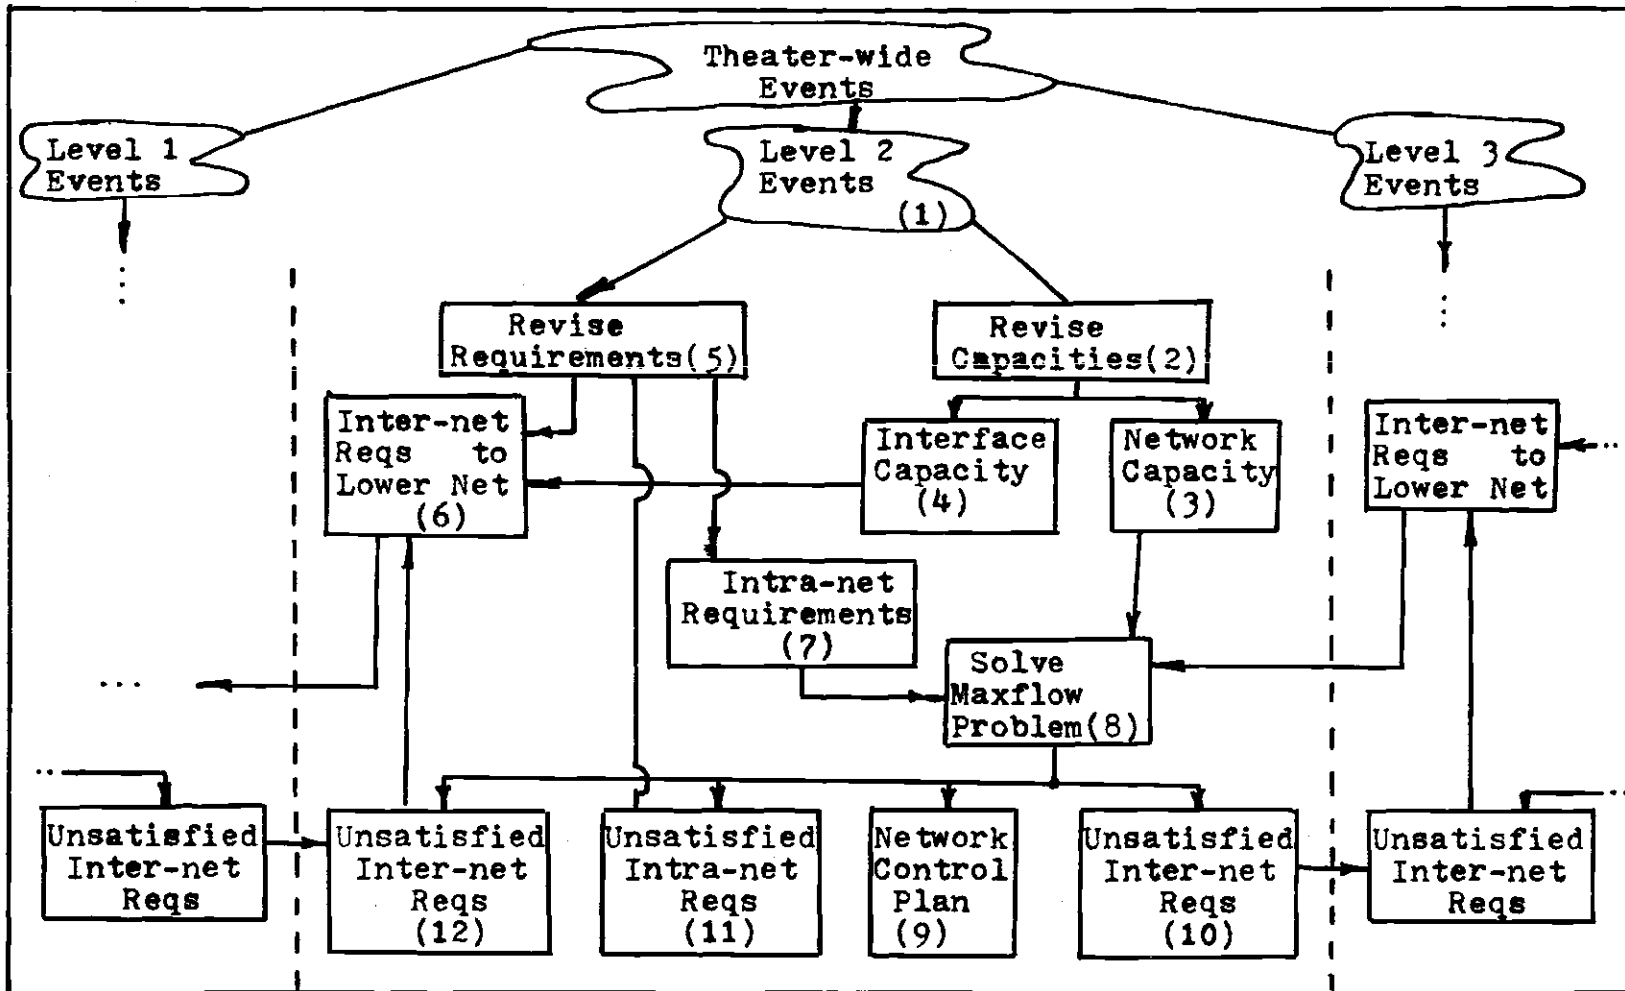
Theater-wide Events

Level 1 Events

Level 2 Events (1)

Level 3 Events

Revise Requirements(5)

Revise Capacities(2)

Inter-net Reqs to Lower Net (6)

Interface Capacity (4)

Network Capacity (3)

Inter-net Reqs to Lower Net

Intra-net Requirements (7)

Solve Maxflow Problem(8)

Unsatisfied Inter-net Reqs

Unsatisfied Inter-net Reqs (12)

Unsatisfied Intra-net Reqs (11)

Network Control Plan (9)

Unsatisfied Inter-net Reqs (10)

Unsatisfied Inter-net Reqs